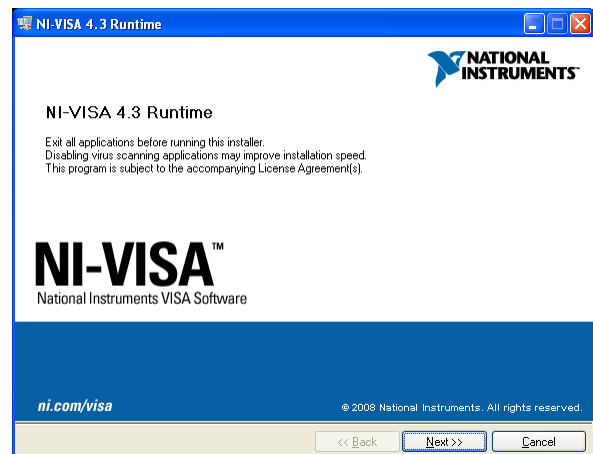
NI-VISA 4.3 Runtime

NATIONAL INSTRUMENTS™

NI-VISA 4.3 Runtime

Exit all applications before running this installer.
Disabling virus scanning applications may improve installation speed.
This program is subject to the accompanying License Agreement(s).

NI-VISA™
National Instruments VISA Software

ni.com/visa

© 2008 National Instruments. All rights reserved.

<< Back
Next >>
Cancel